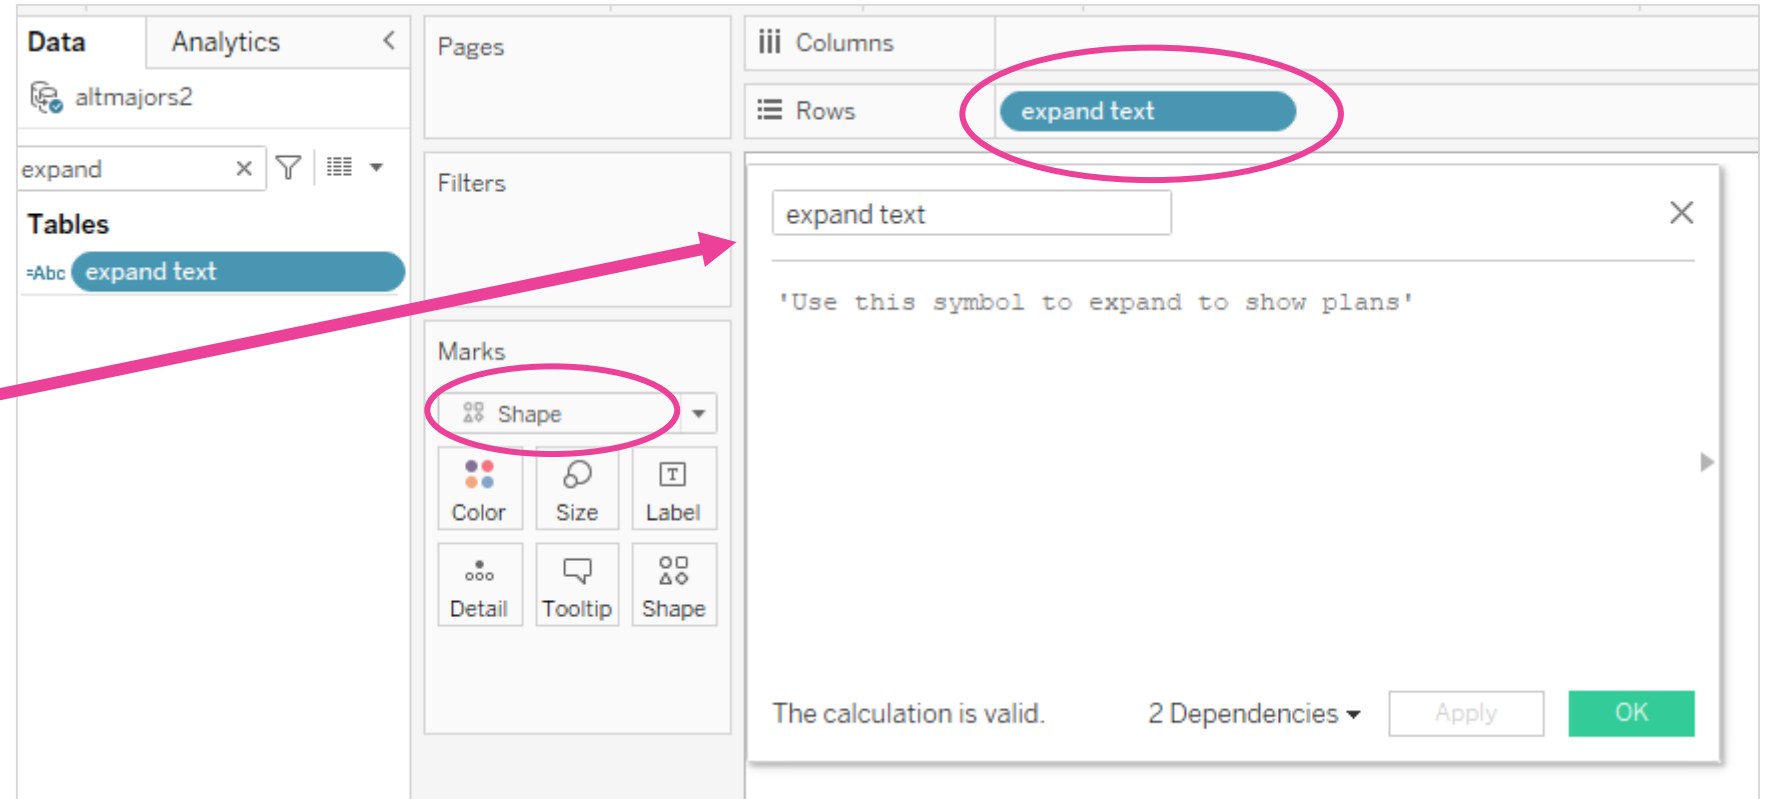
Data
Analytics
altmajors2
expand
Tables
=Abc expand text

Pages
Filters
Marks
Shape
Color
Size
Label
Detail
Tooltip
Shape

Columns
Rows
expand text

expand text
'Use this symbol to expand to show plans'
The calculation is valid.
2 Dependencies
Apply
OK